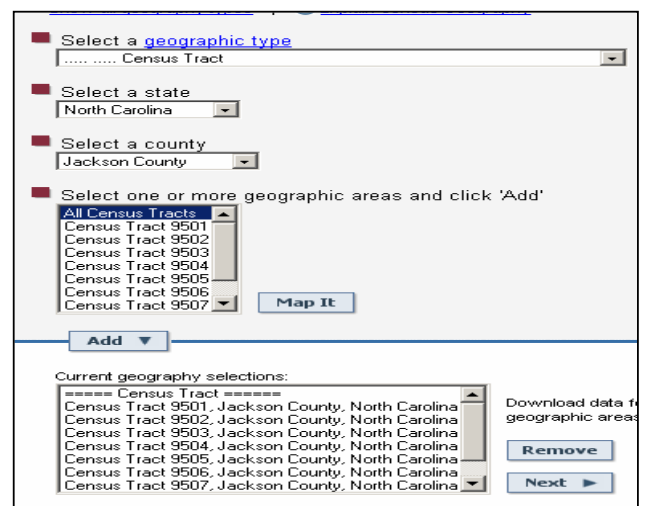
Select a geographic type
..... ..... Census Tract

Select a state
North Carolina

Select a county
Jackson County

Select one or more geographic areas and click 'Add'
All Census Tracts
Census Tract 9501
Census Tract 9502
Census Tract 9503
Census Tract 9504
Census Tract 9505
Census Tract 9506
Census Tract 9507

Map It

Add ▼

Current geography selections:
===== Census Tract ======
Census Tract 9501, Jackson County, North Carolina
Census Tract 9502, Jackson County, North Carolina
Census Tract 9503, Jackson County, North Carolina
Census Tract 9504, Jackson County, North Carolina
Census Tract 9505, Jackson County, North Carolina
Census Tract 9506, Jackson County, North Carolina
Census Tract 9507, Jackson County, North Carolina

Download data f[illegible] geographic areas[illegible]

Remove

Next ►